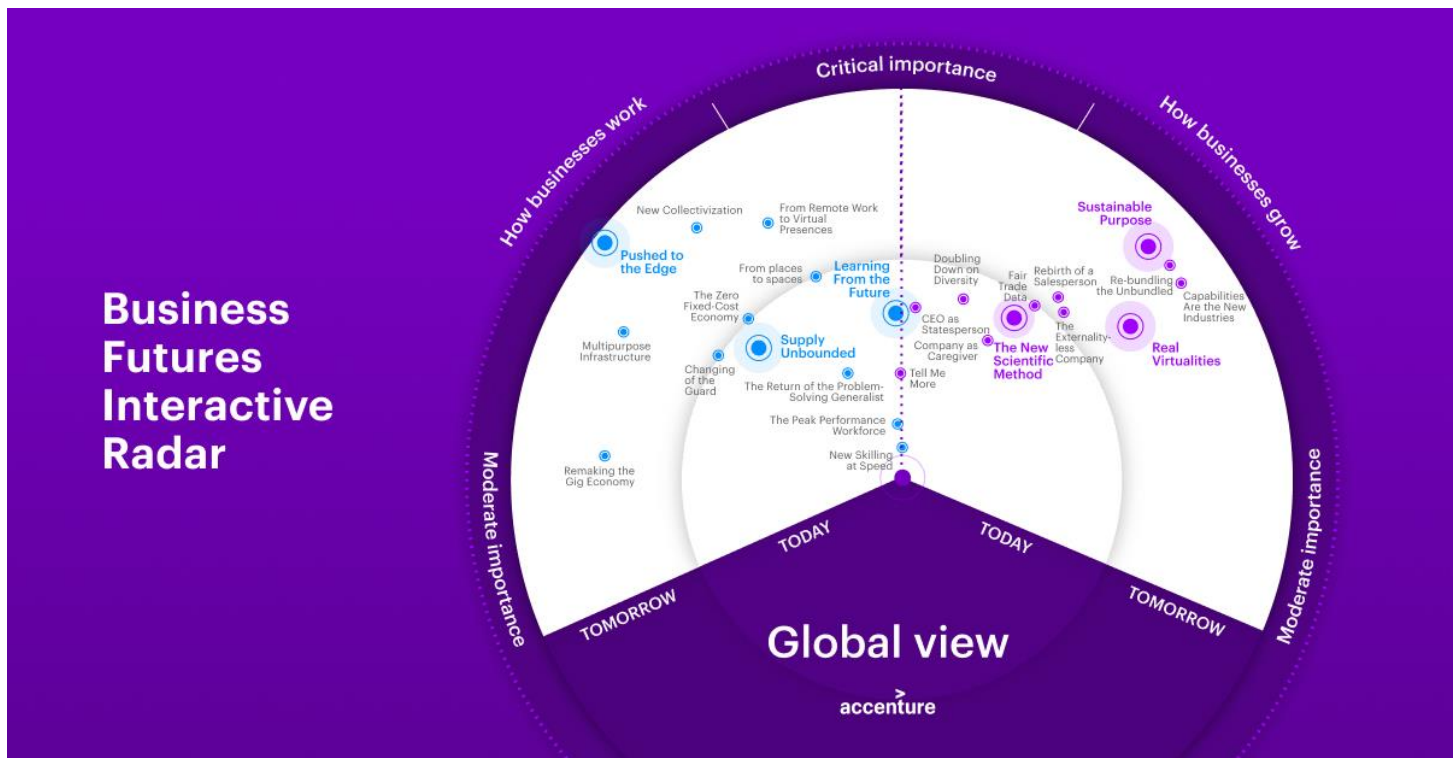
Business Futures Interactive Radar

Critical importance

How businesses work

How businesses grow

New Collectivization

From Remote Work to Virtual Presences

Pushed to the Edge

From places to spaces

Learning From the Future

Doubling Down on Diversity

Fair Trade Data

Rebirth of a Salesperson

Sustainable Purpose

Re-bundling the Unbundled

Capabilities Are the New Industries

The Zero Fixed-Cost Economy

CEO as Statesperson

The New Scientific Method

The Externality-less Company

Real Virtualities

Multipurpose Infrastructure

Supply Unbounded

Company as Caregiver

Changing of the Guard

The Return of the Problem-Solving Generalist

Tell Me More

The Peak Performance Workforce

New Skilling at Speed

Remaking the Gig Economy

Moderate importance

Moderate importance

TODAY

TODAY

TOMORROW

TOMORROW

Global view

accenture